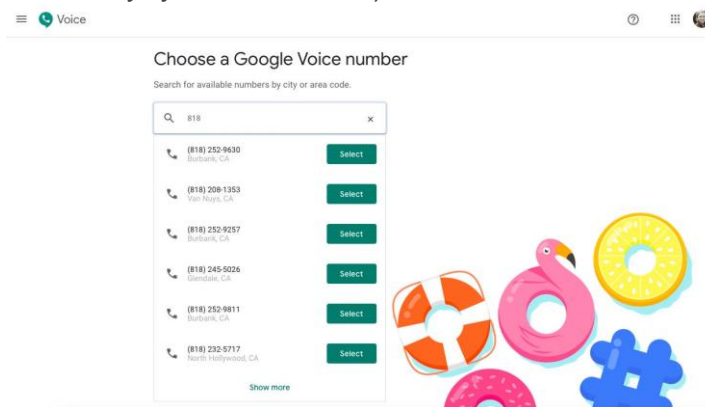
Voice

Choose a Google Voice number

Search for available numbers by city or area code.

818

(818) 252-9630
Burbank, CA
Select

(818) 208-1353
Van Nuys, CA
Select

(818) 252-9257
Burbank, CA
Select

(818) 245-5026
Glendale, CA
Select

(818) 252-9811
Burbank, CA
Select

(818) 232-5717
North Hollywood, CA
Select

Show more